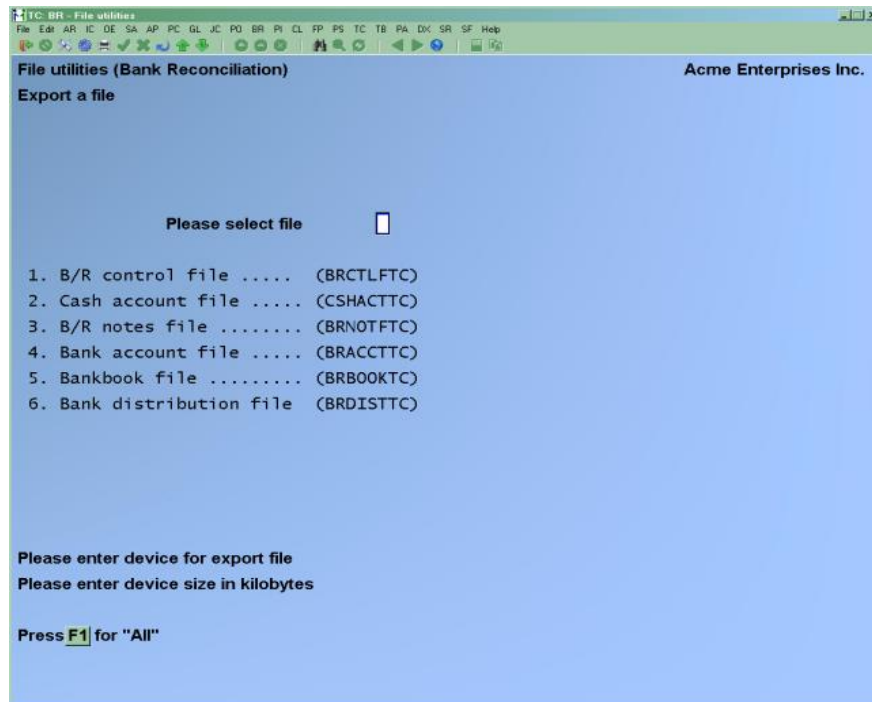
TC: BR - File utilities

File Edit AR IC OE SA AP PC GL JC PO BR PI CL FP PS TC TB PA DX SR SF Help

File utilities (Bank Reconciliation)

Acme Enterprises Inc.

Export a file

Please select file

1. B/R control file ..... (BRCTLFTC)
2. Cash account file ..... (CSHACTTC)
3. B/R notes file ........ (BRNOTFTC)
4. Bank account file ..... (BRACCTTC)
5. Bankbook file ......... (BRBOOKTC)
6. Bank distribution file (BRDISTTC)

Please enter device for export file

Please enter device size in kilobytes

Press F1 for "All"